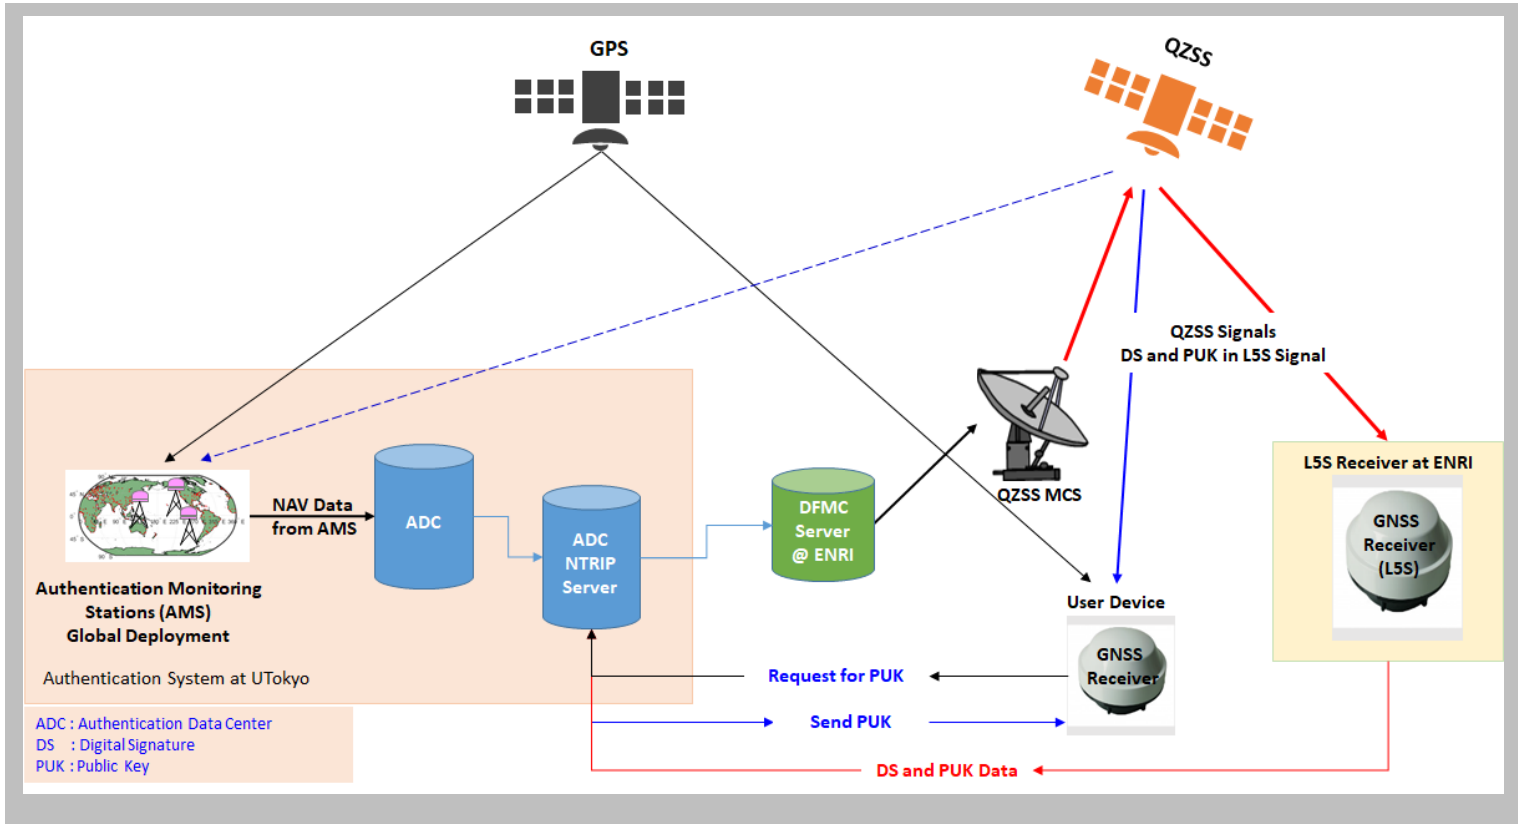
GPS

QZSS

QZSS Signals
DS and PUK in L5S Signal

QZSS MCS

L5S Receiver at ENRI

GNSS Receiver (L5S)

NAV Data from AMS

ADC

ADC NTRIP Server

DFMC Server @ ENRI

Authentication Monitoring Stations (AMS) Global Deployment

Authentication System at UTokyo

User Device

GNSS Receiver

Request for PUK

Send PUK

DS and PUK Data

ADC : Authentication Data Center
DS : Digital Signature
PUK : Public Key